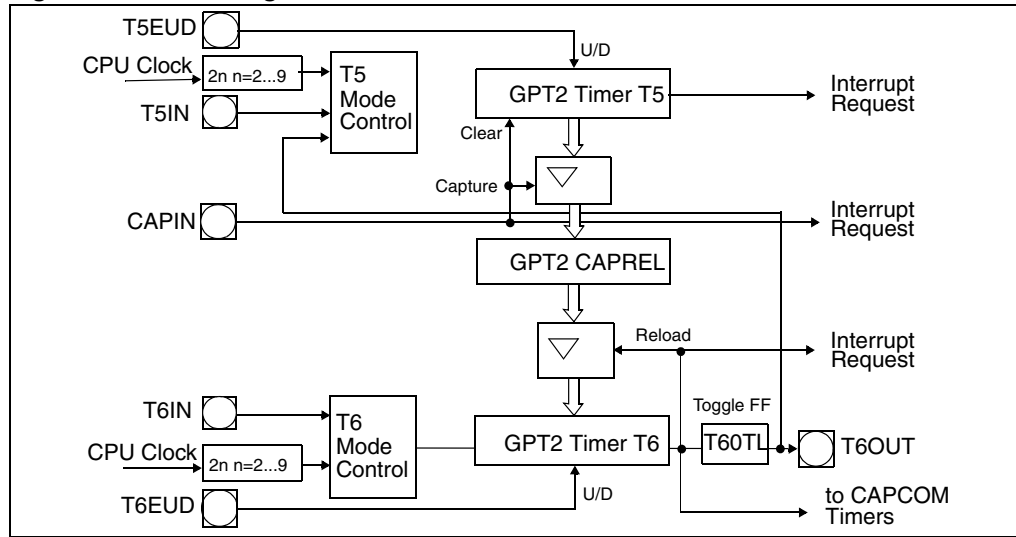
T5EUD

U/D

CPU Clock

2n n=2...9

T5 Mode Control

GPT2 Timer T5

Interrupt Request

T5IN

Clear

Capture

CAPIN

Interrupt Request

GPT2 CAPREL

Reload

Interrupt Request

T6IN

Toggle FF

CPU Clock

2n n=2...9

T6 Mode Control

GPT2 Timer T6

T60TL

T6OUT

T6EUD

U/D

to CAPCOM Timers